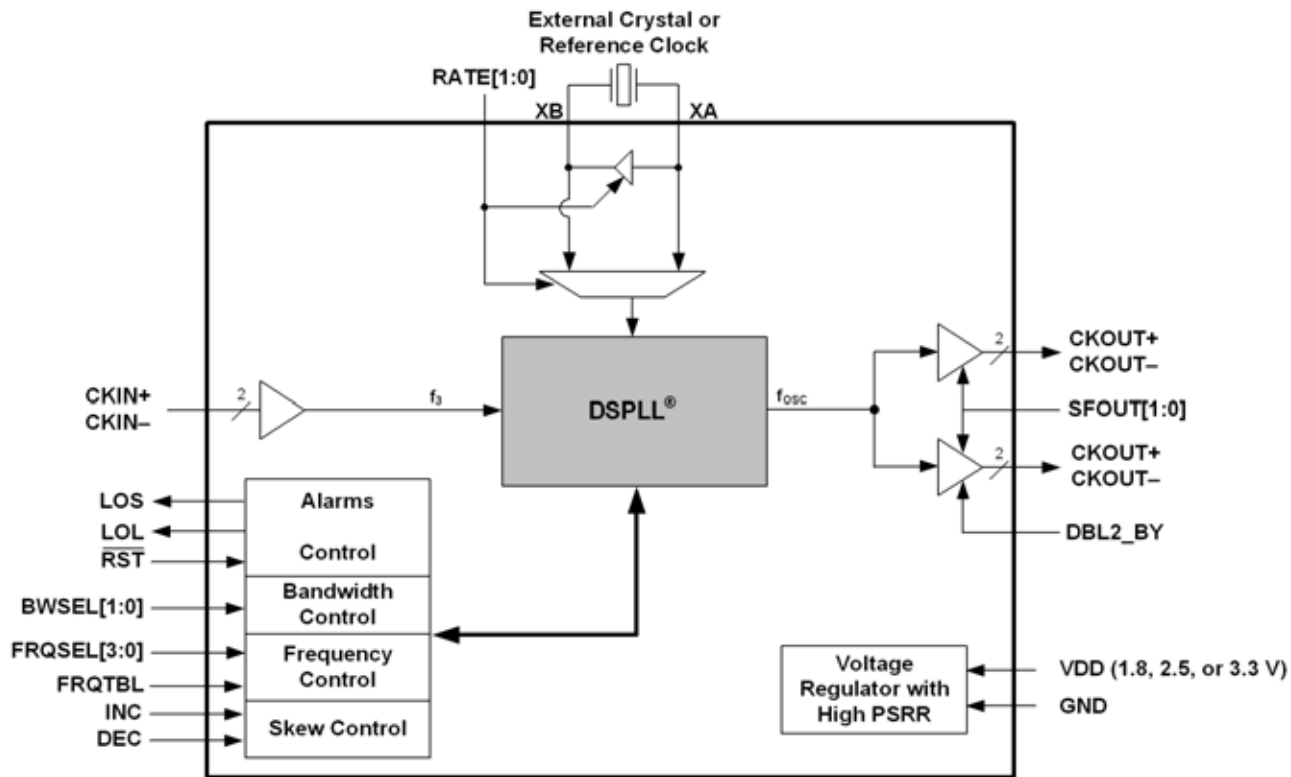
External Crystal or Reference Clock

RATE[1:0]

XB

XA

CKIN+
CKIN–

2

$f_3$

DSPLL®

$f_{osc}$

2

CKOUT+
CKOUT–

SFOUT[1:0]

2

CKOUT+
CKOUT–

DBL2_BY

LOS

LOL

$\overline{RST}$

Alarms

Control

BWSEL[1:0]

Bandwidth Control

FRQSEL[3:0]

FRQTBL

Frequency Control

INC

DEC

Skew Control

Voltage Regulator with High PSRR

VDD (1.8, 2.5, or 3.3 V)

GND